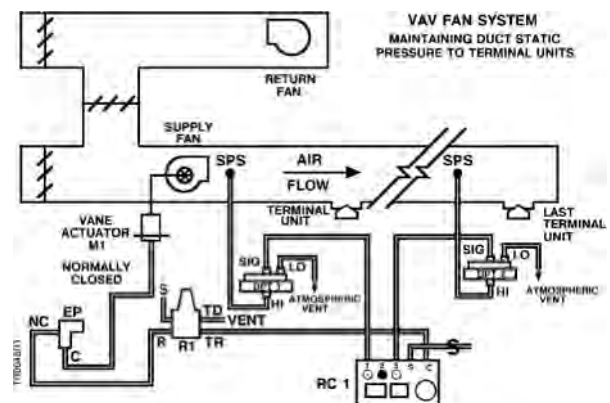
VAV FAN SYSTEM
MAINTAINING DUCT STATIC PRESSURE TO TERMINAL UNITS

RETURN FAN

SUPPLY FAN

SPS

AIR FLOW

SPS

TERMINAL UNIT

LAST TERMINAL UNIT

VANE ACTUATOR M1

NORMALLY CLOSED

SIG
LO
HI
ATMOSPHERIC VENT

SIG
LO
HI
ATMOSPHERIC VENT

NC
EP
C

S
TD
VENT
R
R1
TR

S

RC 1

T10045(1)